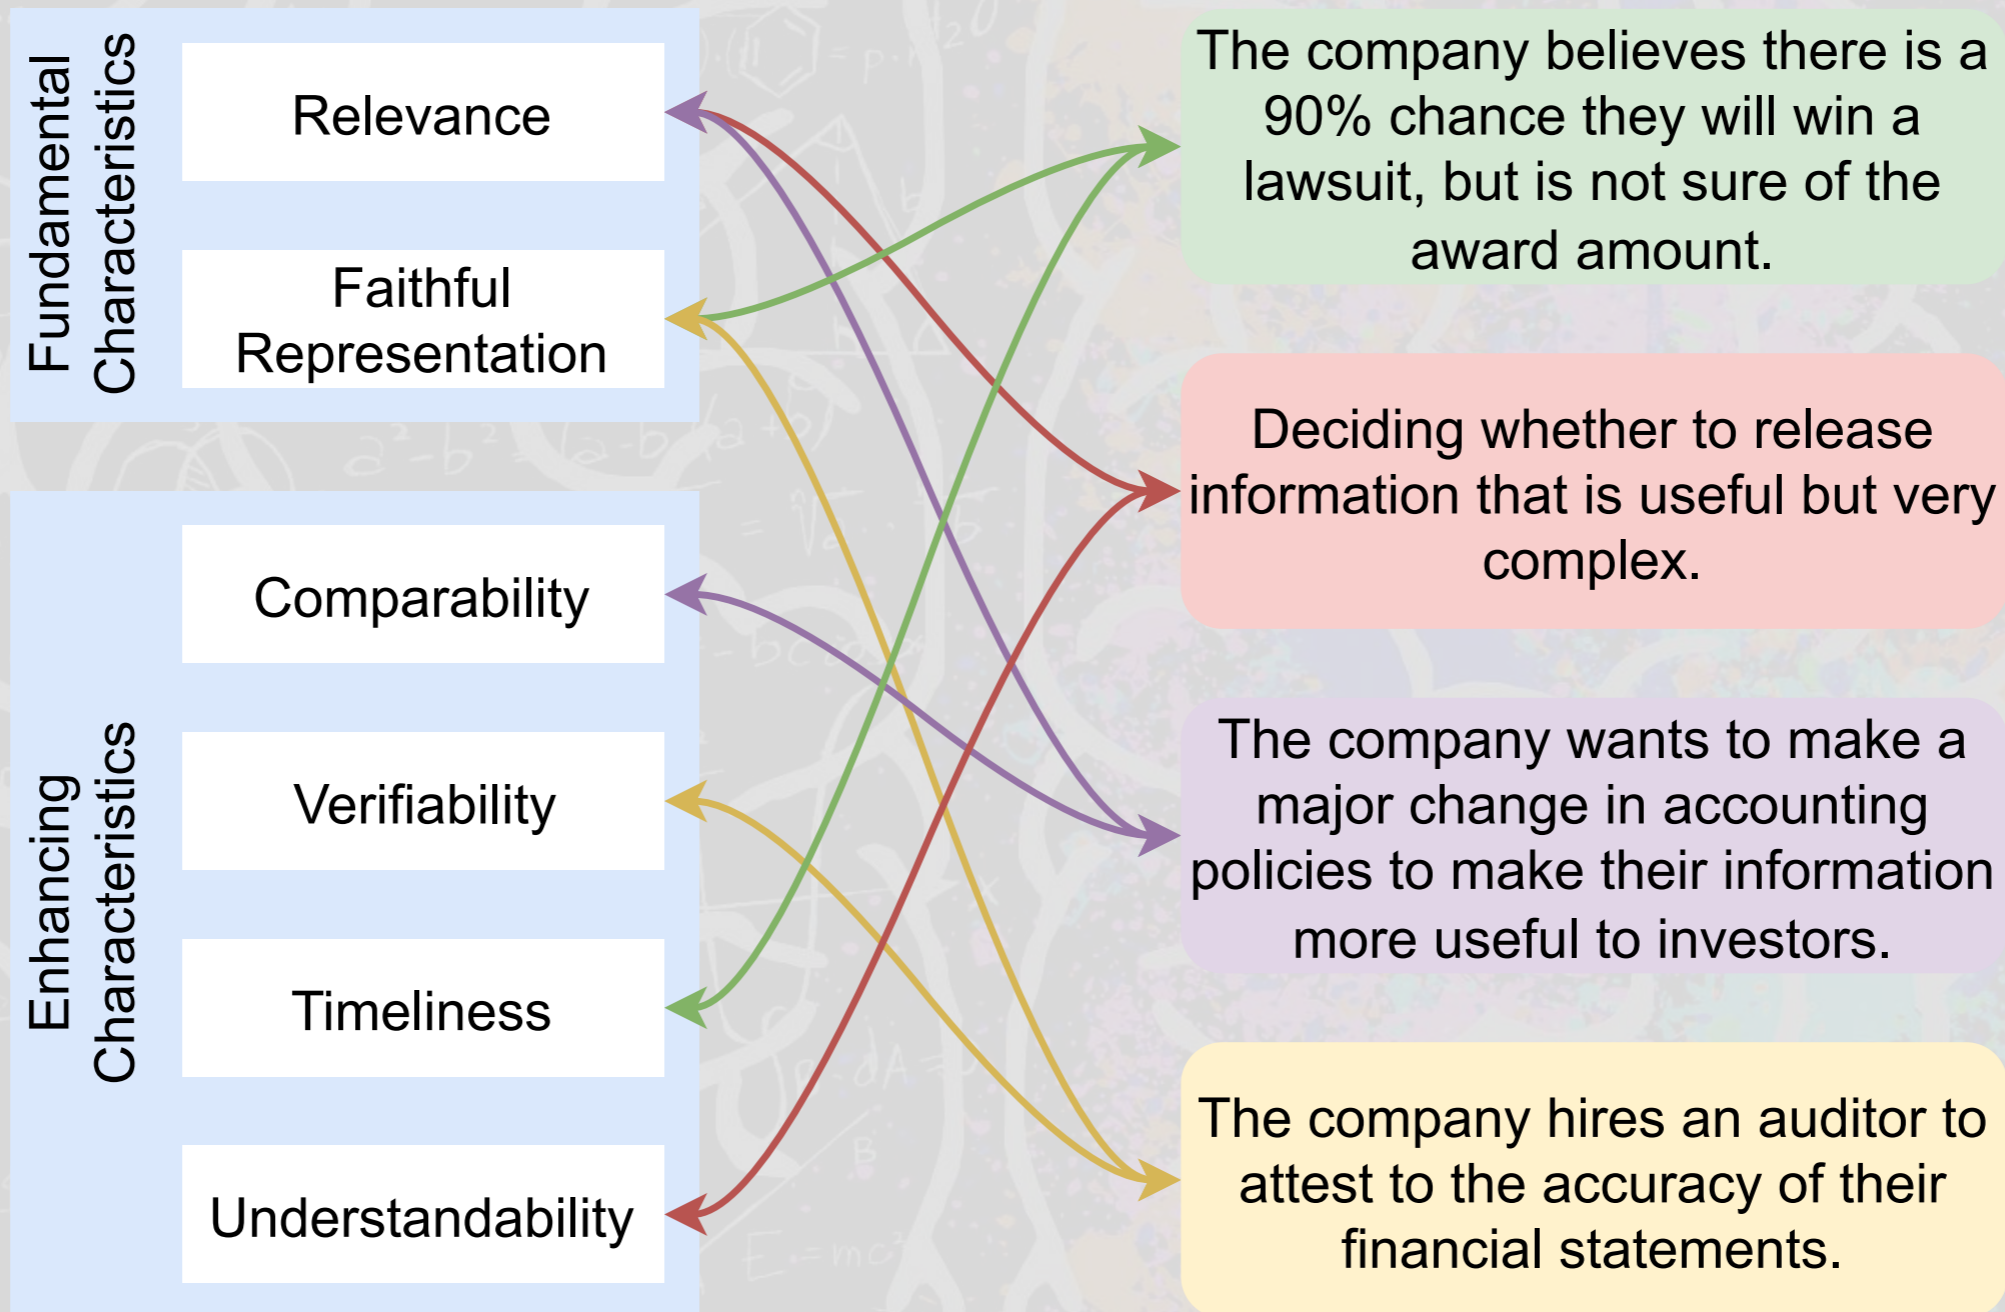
Fundamental Characteristics

Relevance

Faithful Representation

Enhancing Characteristics

Comparability

Verifiability

Timeliness

Understandability

The company believes there is a 90% chance they will win a lawsuit, but is not sure of the award amount.

Deciding whether to release information that is useful but very complex.

The company wants to make a major change in accounting policies to make their information more useful to investors.

The company hires an auditor to attest to the accuracy of their financial statements.